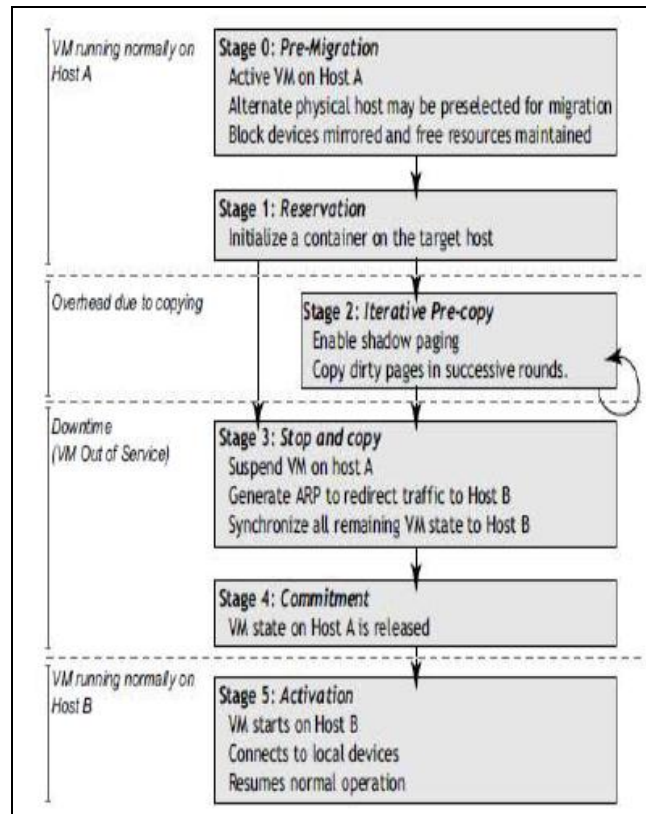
VM running normally on Host A

Stage 0: Pre-Migration
Active VM on Host A
Alternate physical host may be preselected for migration
Block devices mirrored and free resources maintained

Stage 1: Reservation
Initialize a container on the target host

Overhead due to copying

Stage 2: Iterative Pre-copy
Enable shadow paging
Copy dirty pages in successive rounds.

Downtime (VM Out of Service)

Stage 3: Stop and copy
Suspend VM on host A
Generate ARP to redirect traffic to Host B
Synchronize all remaining VM state to Host B

Stage 4: Commitment
VM state on Host A is released

VM running normally on Host B

Stage 5: Activation
VM starts on Host B
Connects to local devices
Resumes normal operation